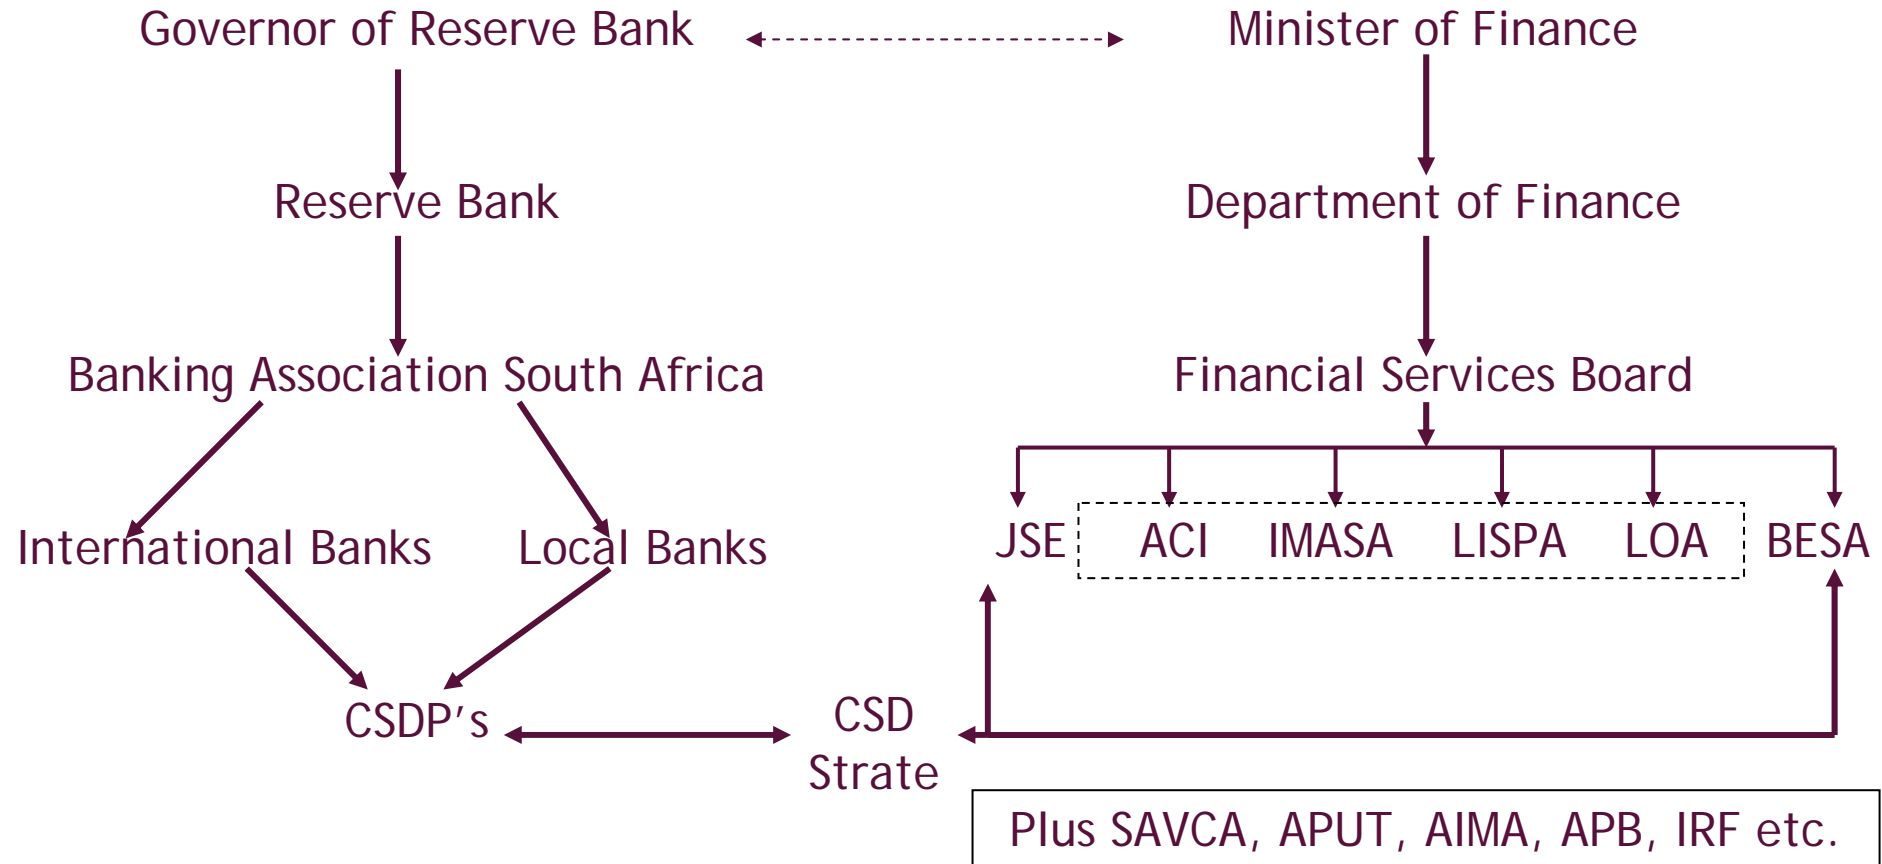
Governor of Reserve Bank

Minister of Finance

Reserve Bank

Department of Finance

Banking Association South Africa

Financial Services Board

International Banks

Local Banks

JSE

ACI

IMASA

LISPA

LOA

BESA

CSDP's

CSD
Strate

Plus SAVCA, APUT, AIMA, APB, IRF etc.